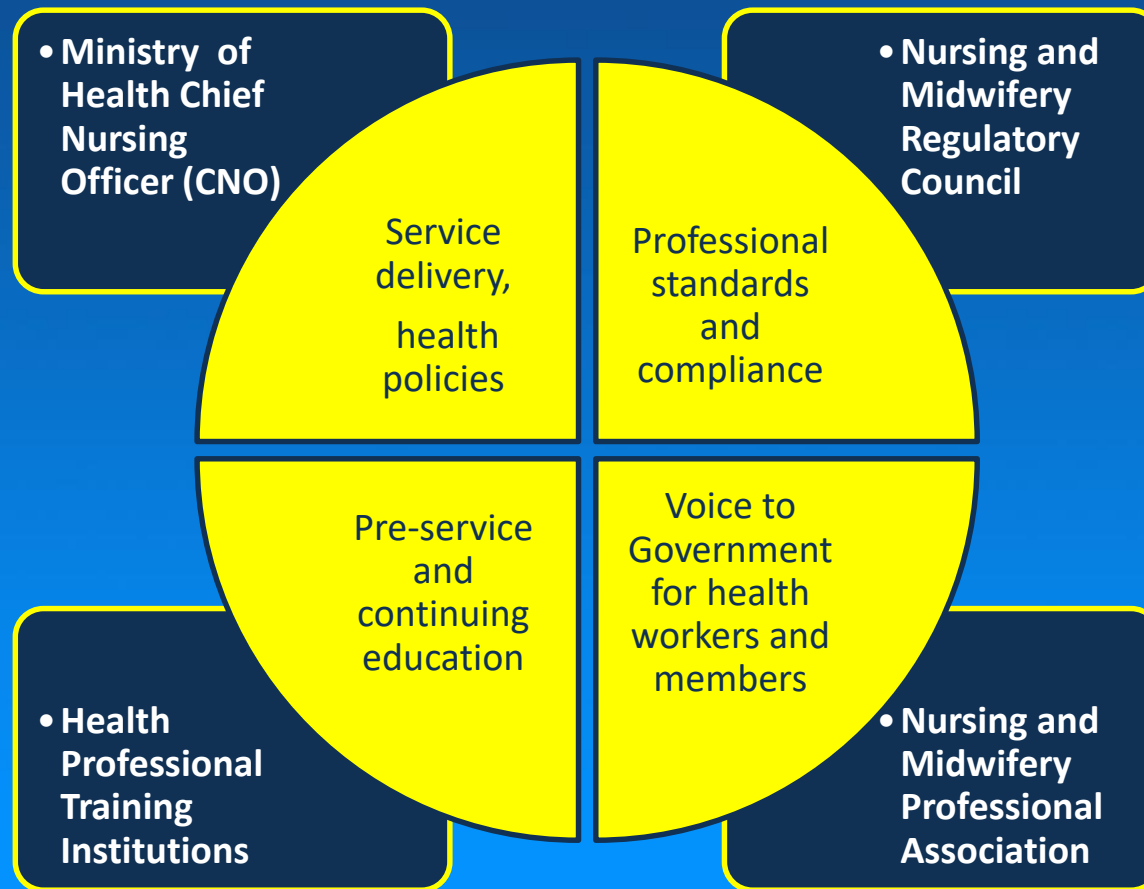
• Ministry of Health Chief Nursing Officer (CNO)

• Nursing and Midwifery Regulatory Council

Service delivery, health policies

Professional standards and compliance

Pre-service and continuing education

Voice to Government for health workers and members

• Health Professional Training Institutions

• Nursing and Midwifery Professional Association